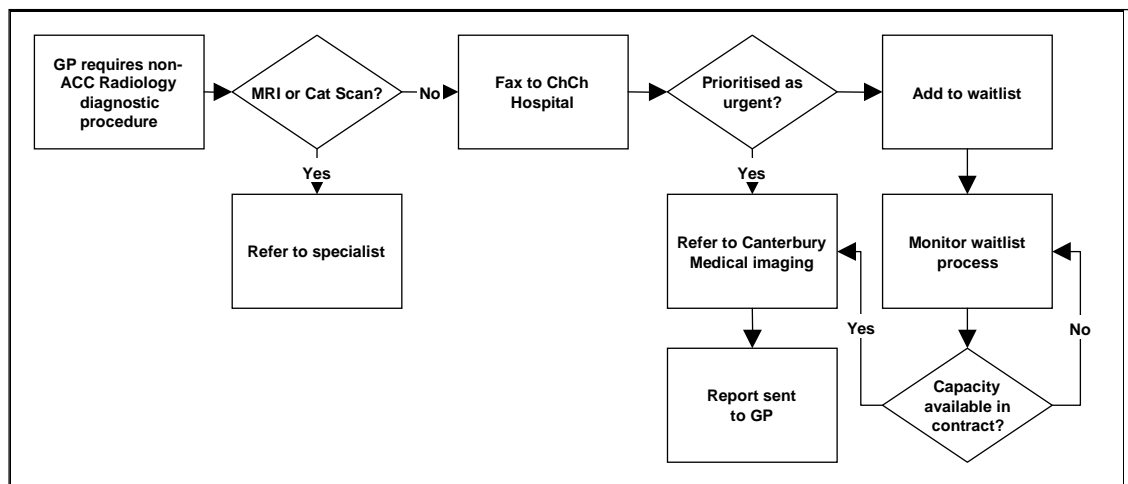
GP requires non-ACC Radiology diagnostic procedure

MRI or Cat Scan?

No

Yes

Refer to specialist

Fax to ChCh Hospital

Prioritised as urgent?

Yes

Refer to Canterbury Medical imaging

Report sent to GP

Add to waitlist

Monitor waitlist process

Yes

No

Capacity available in contract?